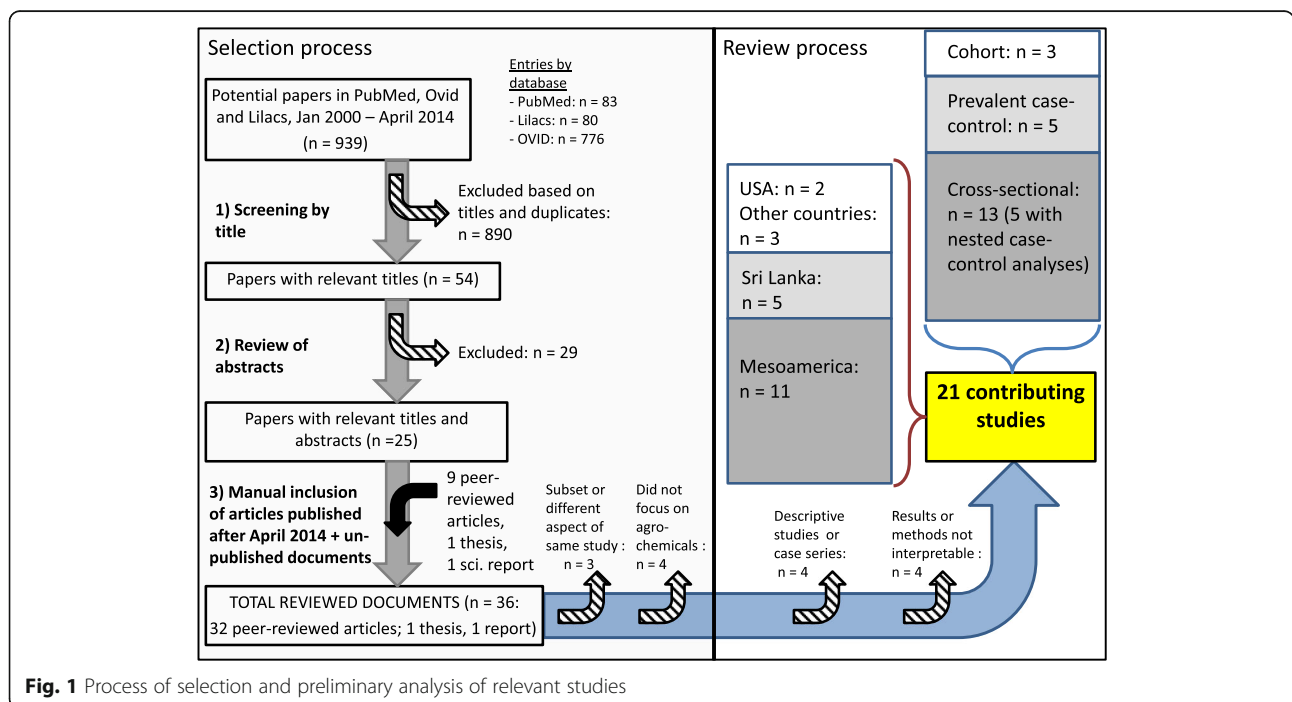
Selection process

Potential papers in PubMed, Ovid and Lilacs, Jan 2000 – April 2014 (n = 939)

Entries by database
- PubMed: n = 83
- Lilacs: n = 80
- OVID: n = 776

1) Screening by title

Excluded based on titles and duplicates: n = 890

Papers with relevant titles (n = 54)

2) Review of abstracts

Excluded: n = 29

Papers with relevant titles and abstracts (n =25)

3) Manual inclusion of articles published after April 2014 + unpublished documents

9 peer-reviewed articles, 1 thesis, 1 sci. report

TOTAL REVIEWED DOCUMENTS (n = 36: 32 peer-reviewed articles; 1 thesis, 1 report)

Subset or different aspect of same study : n = 3

Did not focus on agro-chemicals : n = 4

Review process

Descriptive studies or case series: n = 4

Results or methods not interpretable : n = 4

USA: n = 2
Other countries: n = 3

Sri Lanka: n = 5

Mesoamerica: n = 11

Cohort: n = 3

Prevalent case-control: n = 5

Cross-sectional: n = 13 (5 with nested case-control analyses)

21 contributing studies

Fig. 1 Process of selection and preliminary analysis of relevant studies